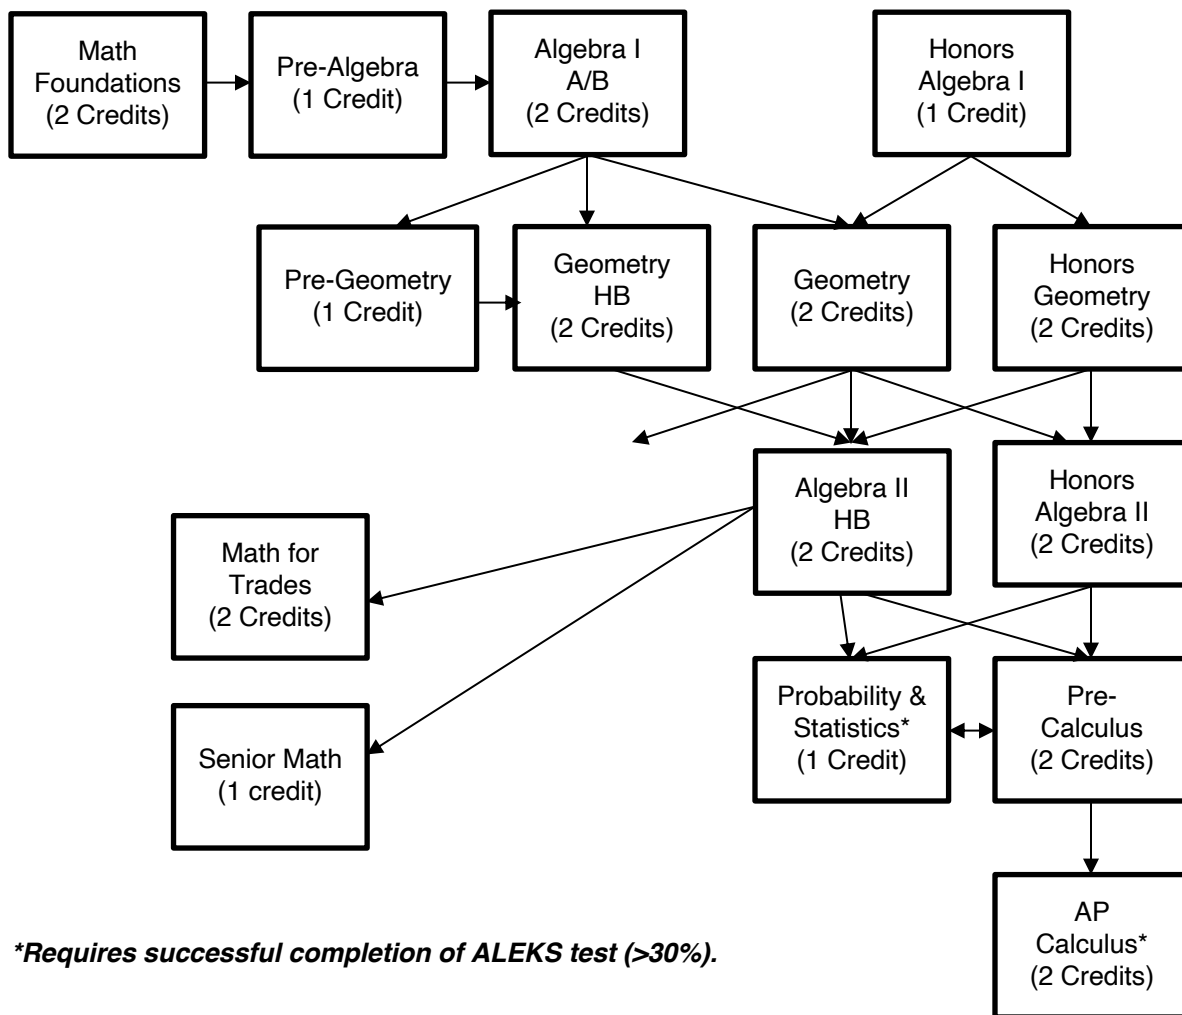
Math Foundations (2 Credits)

Pre-Algebra (1 Credit)

Algebra I A/B (2 Credits)

Honors Algebra I (1 Credit)

Pre-Geometry (1 Credit)

Geometry HB (2 Credits)

Geometry (2 Credits)

Honors Geometry (2 Credits)

Algebra II HB (2 Credits)

Honors Algebra II (2 Credits)

Math for Trades (2 Credits)

Senior Math (1 credit)

Probability & Statistics* (1 Credit)

Pre-Calculus (2 Credits)

AP Calculus* (2 Credits)

*Requires successful completion of ALEKS test (>30%).